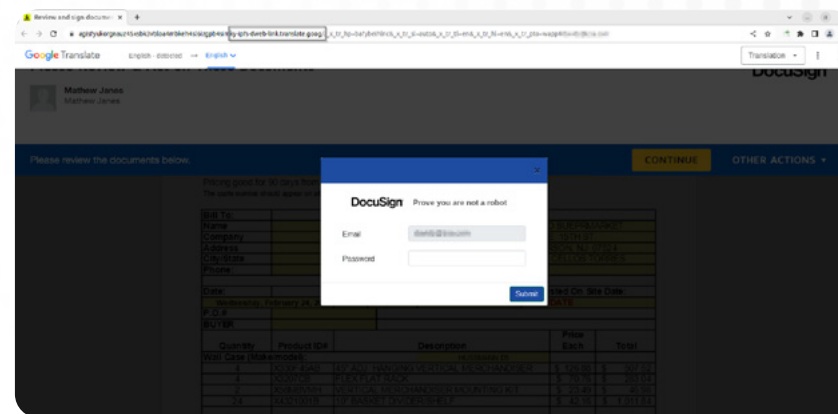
Review and sign documen ×

Google Translate English - detected → English

Translation

DocuSign

Mathew Jones

Please review the documents below.

CONTINUE

OTHER ACTIONS

Pricing good for 30 days from

Bill To:

Name

Company

Address

City/State

Phone

Date

F.O.B.

BUYER

Quantity

Product ID#

Description

Price Each

Total

×

DocuSign Prove you are not a robot

Email

Password

Submit